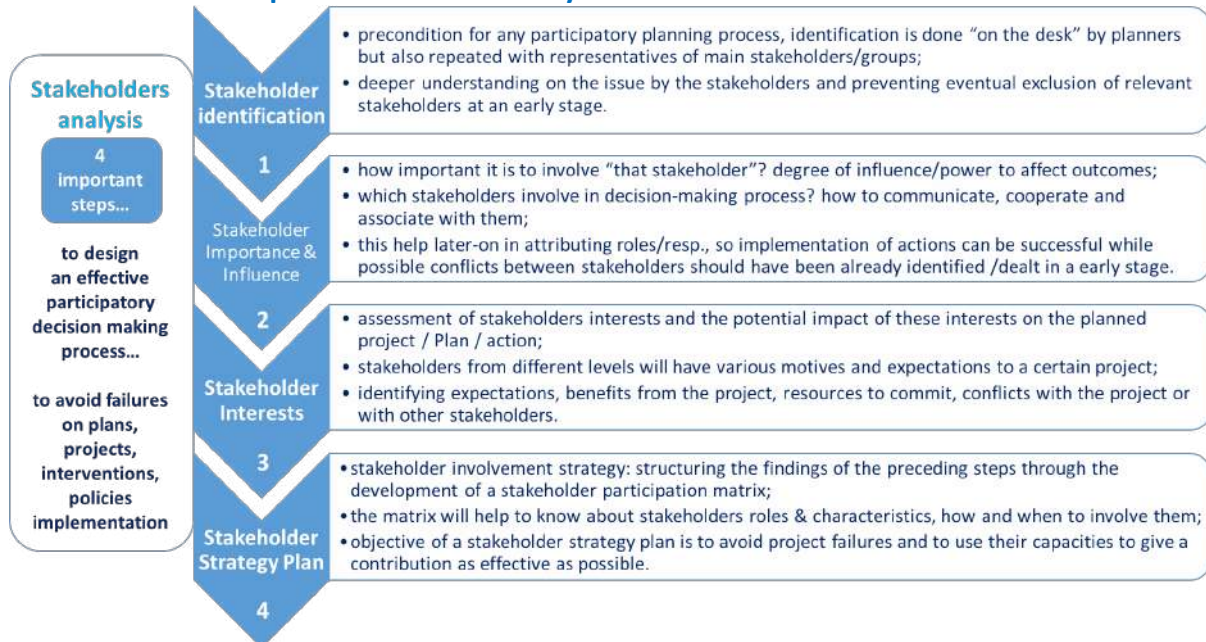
Stakeholders analysis

4 important steps...

to design an effective participatory decision making process...

to avoid failures on plans, projects, interventions, policies implementation

Stakeholder identification

1

• precondition for any participatory planning process, identification is done "on the desk" by planners but also repeated with representatives of main stakeholders/groups;
• deeper understanding on the issue by the stakeholders and preventing eventual exclusion of relevant stakeholders at an early stage.

Stakeholder Importance & Influence

2

• how important it is to involve "that stakeholder"? degree of influence/power to affect outcomes;
• which stakeholders involve in decision-making process? how to communicate, cooperate and associate with them;
• this help later-on in attributing roles/resp., so implementation of actions can be successful while possible conflicts between stakeholders should have been already identified /dealt in a early stage.

Stakeholder Interests

3

• assessment of stakeholders interests and the potential impact of these interests on the planned project / Plan / action;
• stakeholders from different levels will have various motives and expectations to a certain project;
• identifying expectations, benefits from the project, resources to commit, conflicts with the project or with other stakeholders.

Stakeholder Strategy Plan

4

• stakeholder involvement strategy: structuring the findings of the preceding steps through the development of a stakeholder participation matrix;
• the matrix will help to know about stakeholders roles & characteristics, how and when to involve them;
• objective of a stakeholder strategy plan is to avoid project failures and to use their capacities to give a contribution as effective as possible.